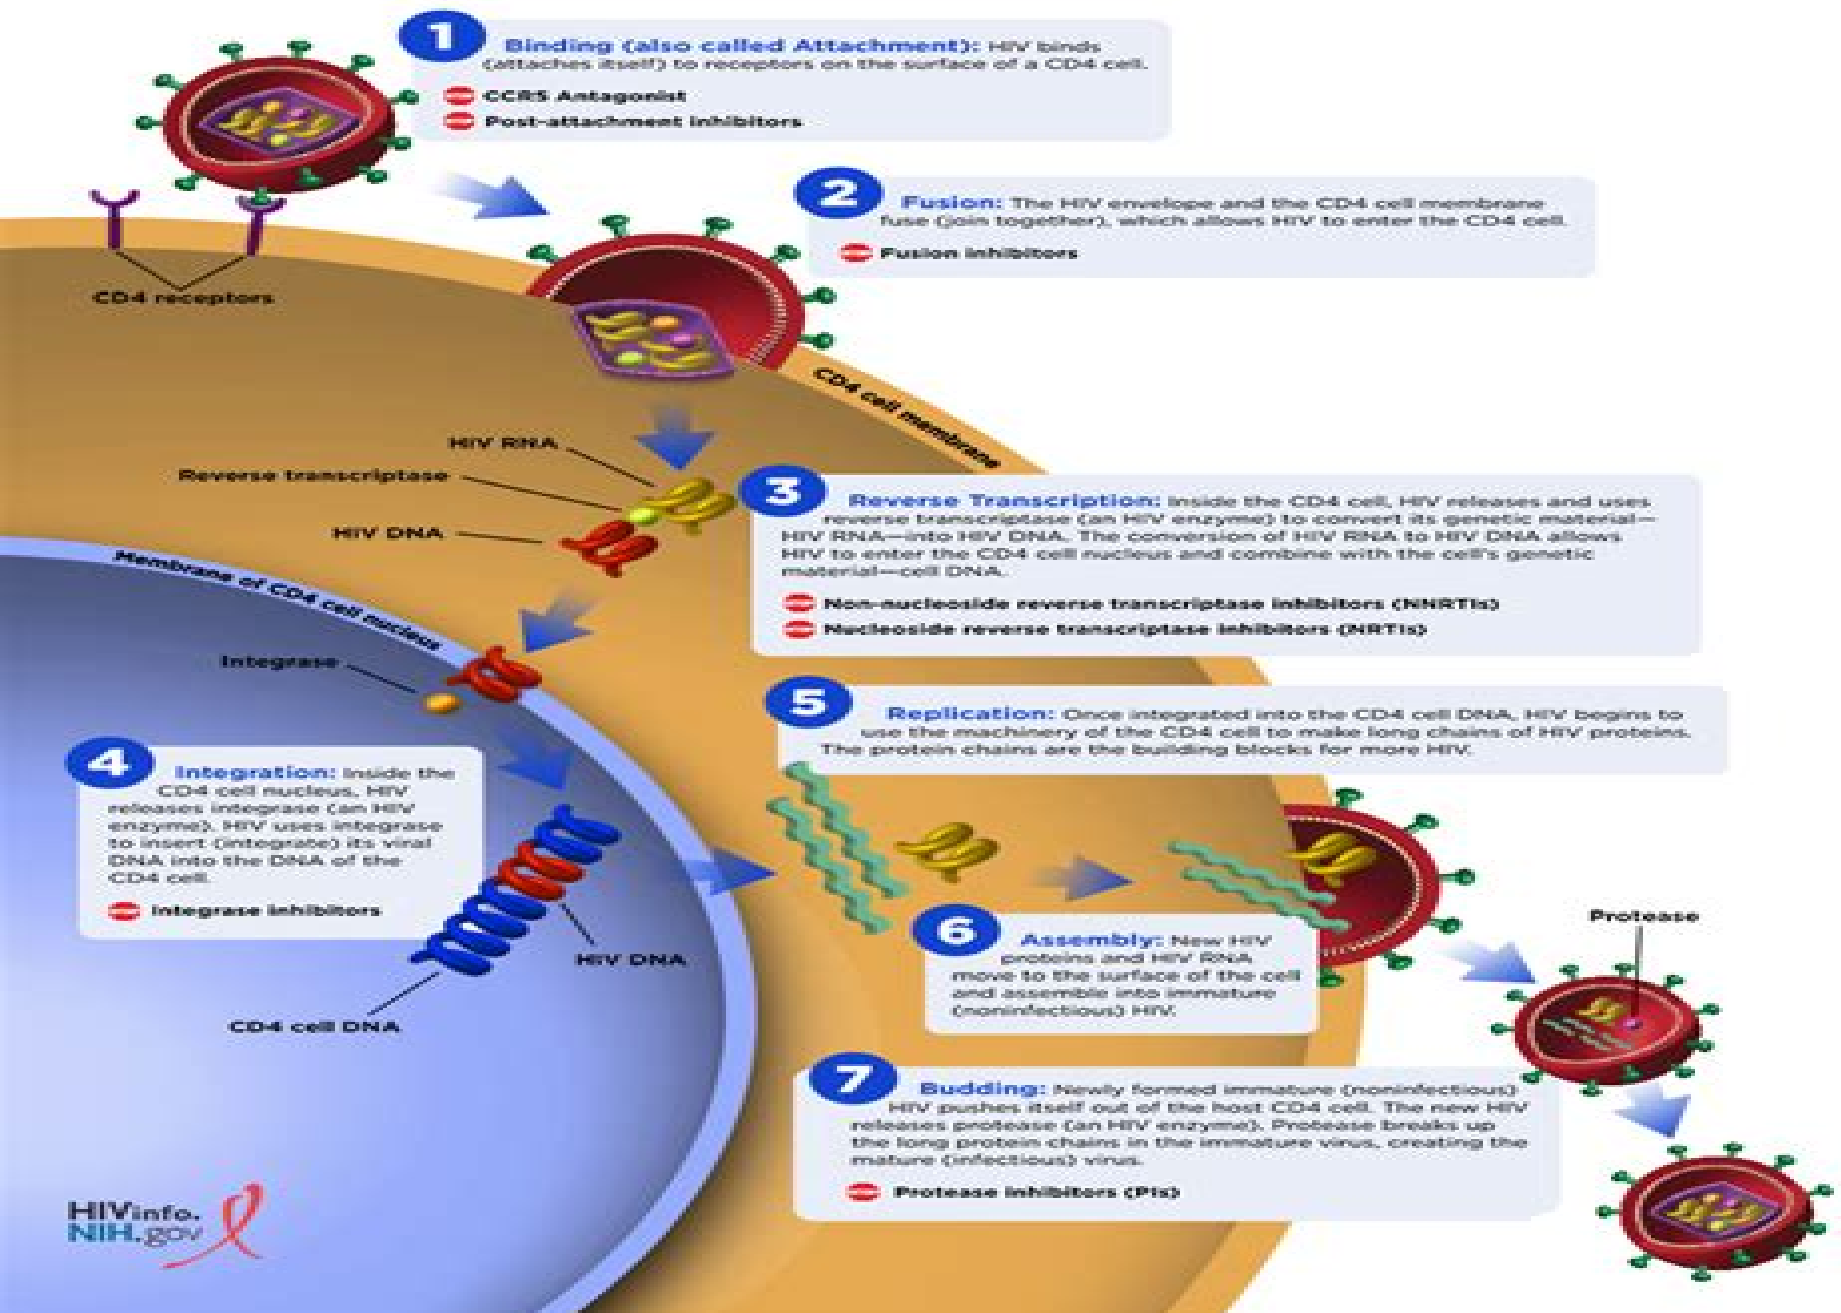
1 Binding (also called Attachment): HIV binds (attaches itself) to receptors on the surface of a CD4 cell.

CCR5 Antagonist

Post-attachment inhibitors

CD4 receptors

2 Fusion: The HIV envelope and the CD4 cell membrane fuse (join together), which allows HIV to enter the CD4 cell.

Fusion inhibitors

CD4 cell membrane

HIV RNA

Reverse transcriptase

HIV DNA

3 Reverse Transcription: Inside the CD4 cell, HIV releases and uses reverse transcriptase (an HIV enzyme) to convert its genetic material—HIV RNA—into HIV DNA. The conversion of HIV RNA to HIV DNA allows HIV to enter the CD4 cell nucleus and combine with the cell's genetic material—cell DNA.

Non-nucleoside reverse transcriptase inhibitors (NNRTIs)

Nucleoside reverse transcriptase inhibitors (NRTIs)

Membrane of CD4 cell nucleus

Integrase

4 Integration: Inside the CD4 cell nucleus, HIV releases integrase (an HIV enzyme). HIV uses integrase to insert (integrate) its viral DNA into the DNA of the CD4 cell.

Integrase inhibitors

HIV DNA

CD4 cell DNA

5 Replication: Once integrated into the CD4 cell DNA, HIV begins to use the machinery of the CD4 cell to make long chains of HIV proteins. The protein chains are the building blocks for more HIV.

6 Assembly: New HIV proteins and HIV RNA move to the surface of the cell and assemble into immature (noninfectious) HIV.

Protease

7 Budding: Newly formed immature (noninfectious) HIV pushes itself out of the host CD4 cell. The new HIV releases protease (an HIV enzyme). Protease breaks up the long protein chains in the immature virus, creating the mature (infectious) virus.

Protease inhibitors (PIs)

HIVinfo.NIH.gov